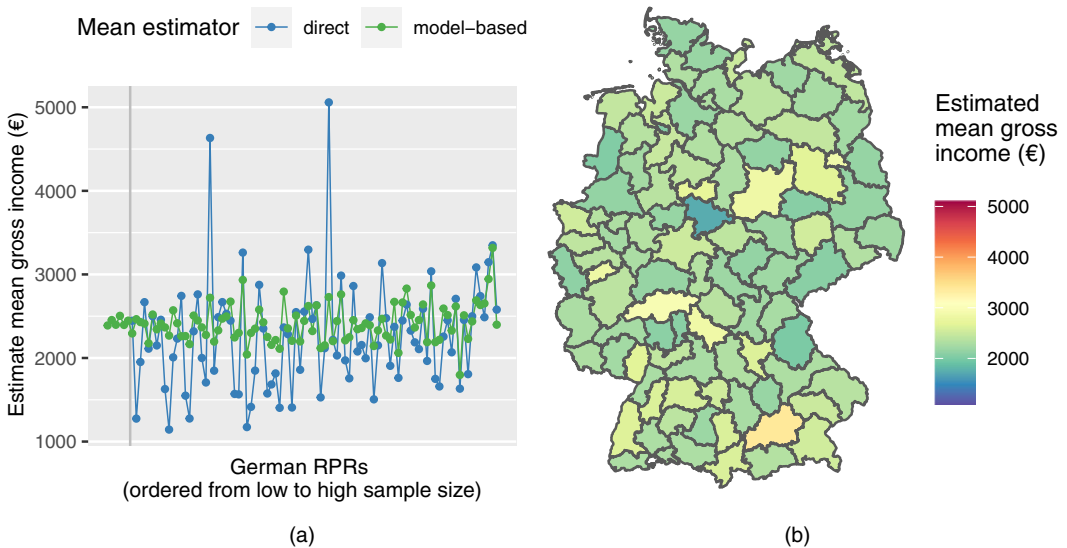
Mean estimator — direct — model-based

Estimate mean gross income (€)

5000
4000
3000
2000
1000

German RPRs
(ordered from low to high sample size)

(a)

Estimated mean gross income (€)

5000
4000
3000
2000

(b)